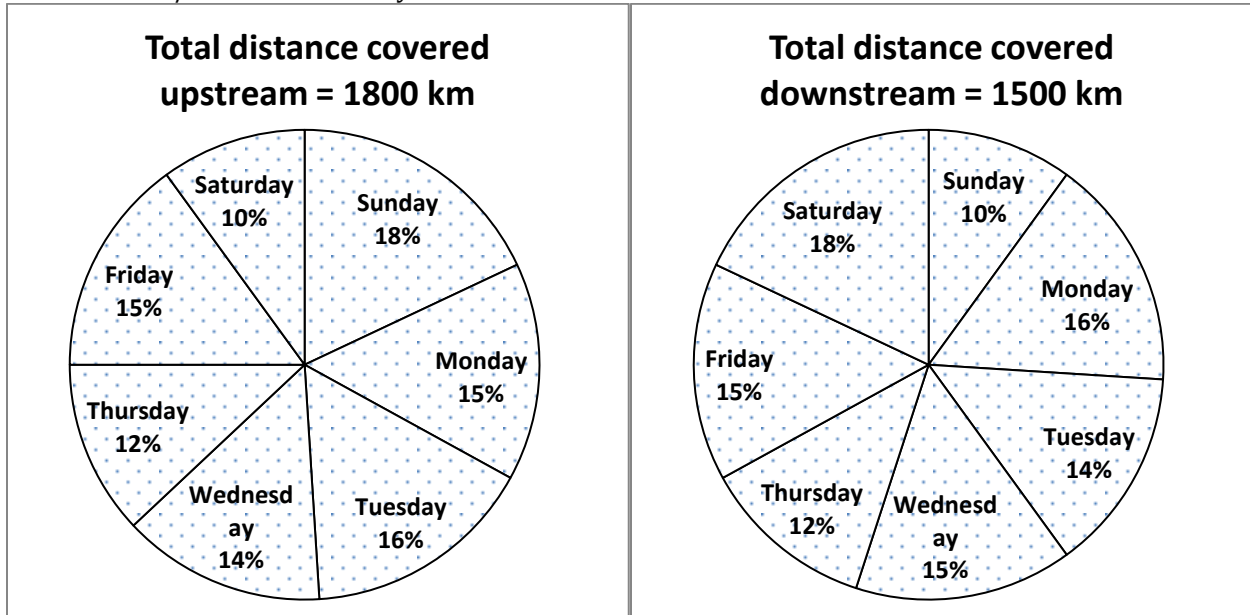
Total distance covered upstream = 1800 km

Saturday 10%

Sunday 18%

Friday 15%

Monday 15%

Thursday 12%

Wednesd ay 14%

Tuesday 16%

Total distance covered downstream = 1500 km

Sunday 10%

Saturday 18%

Monday 16%

Friday 15%

Tuesday 14%

Thursday 12%

Wednesd ay 15%